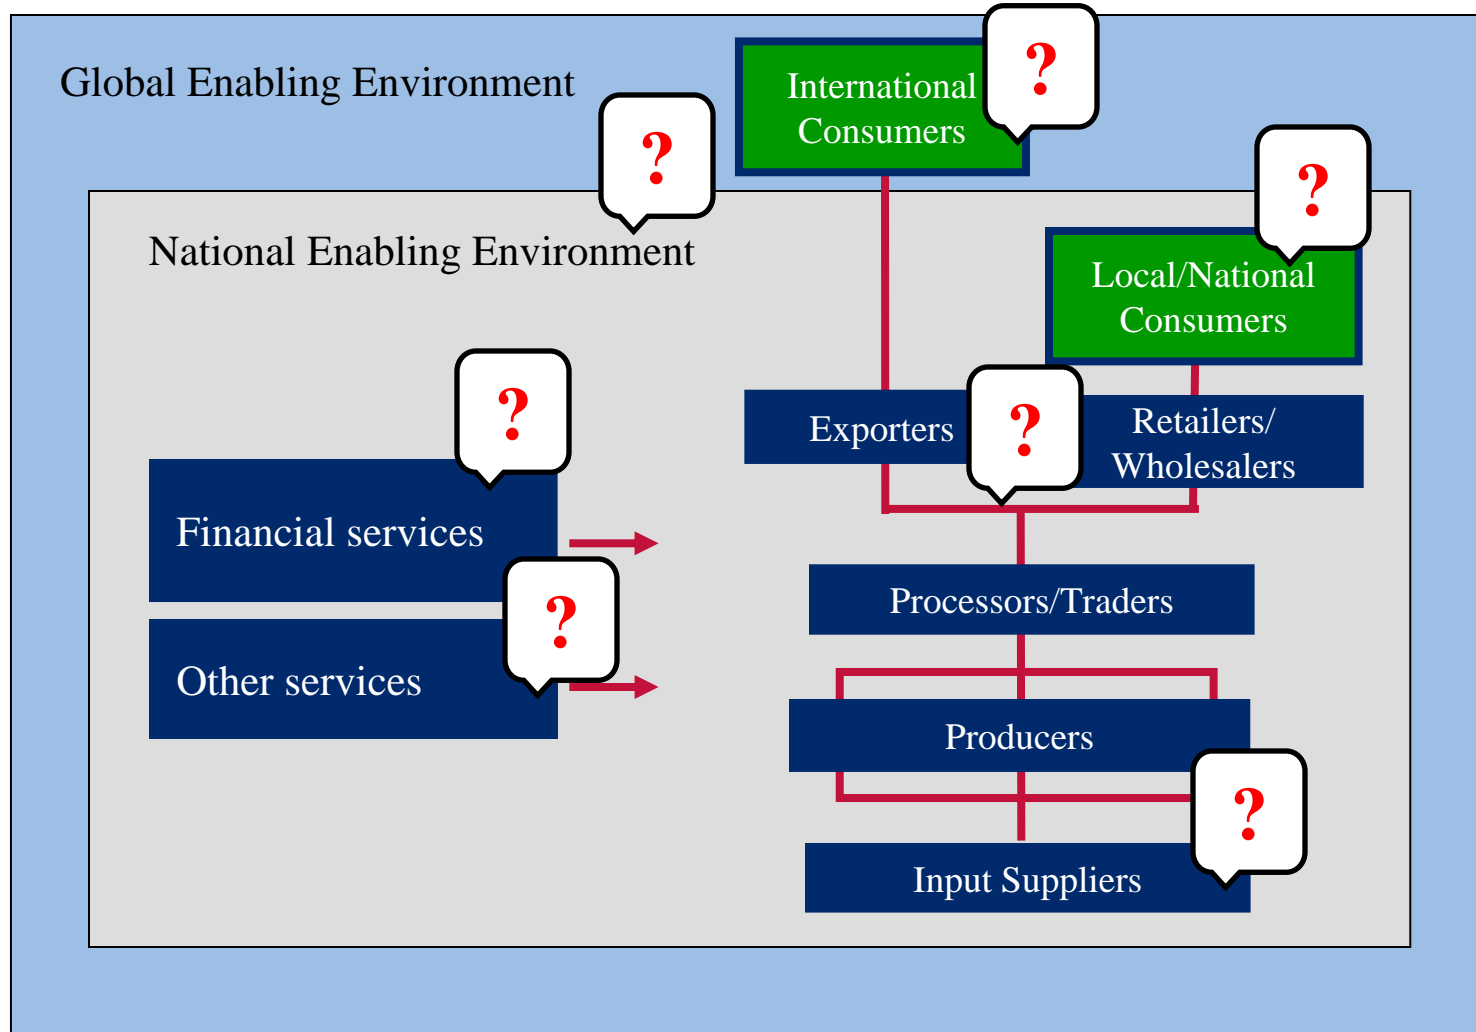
Global Enabling Environment

International Consumers

?

?

National Enabling Environment

?

Local/National Consumers

?

Exporters

?

Retailers/ Wholesalers

Financial services

?

Other services

Processors/Traders

Producers

?

Input Suppliers